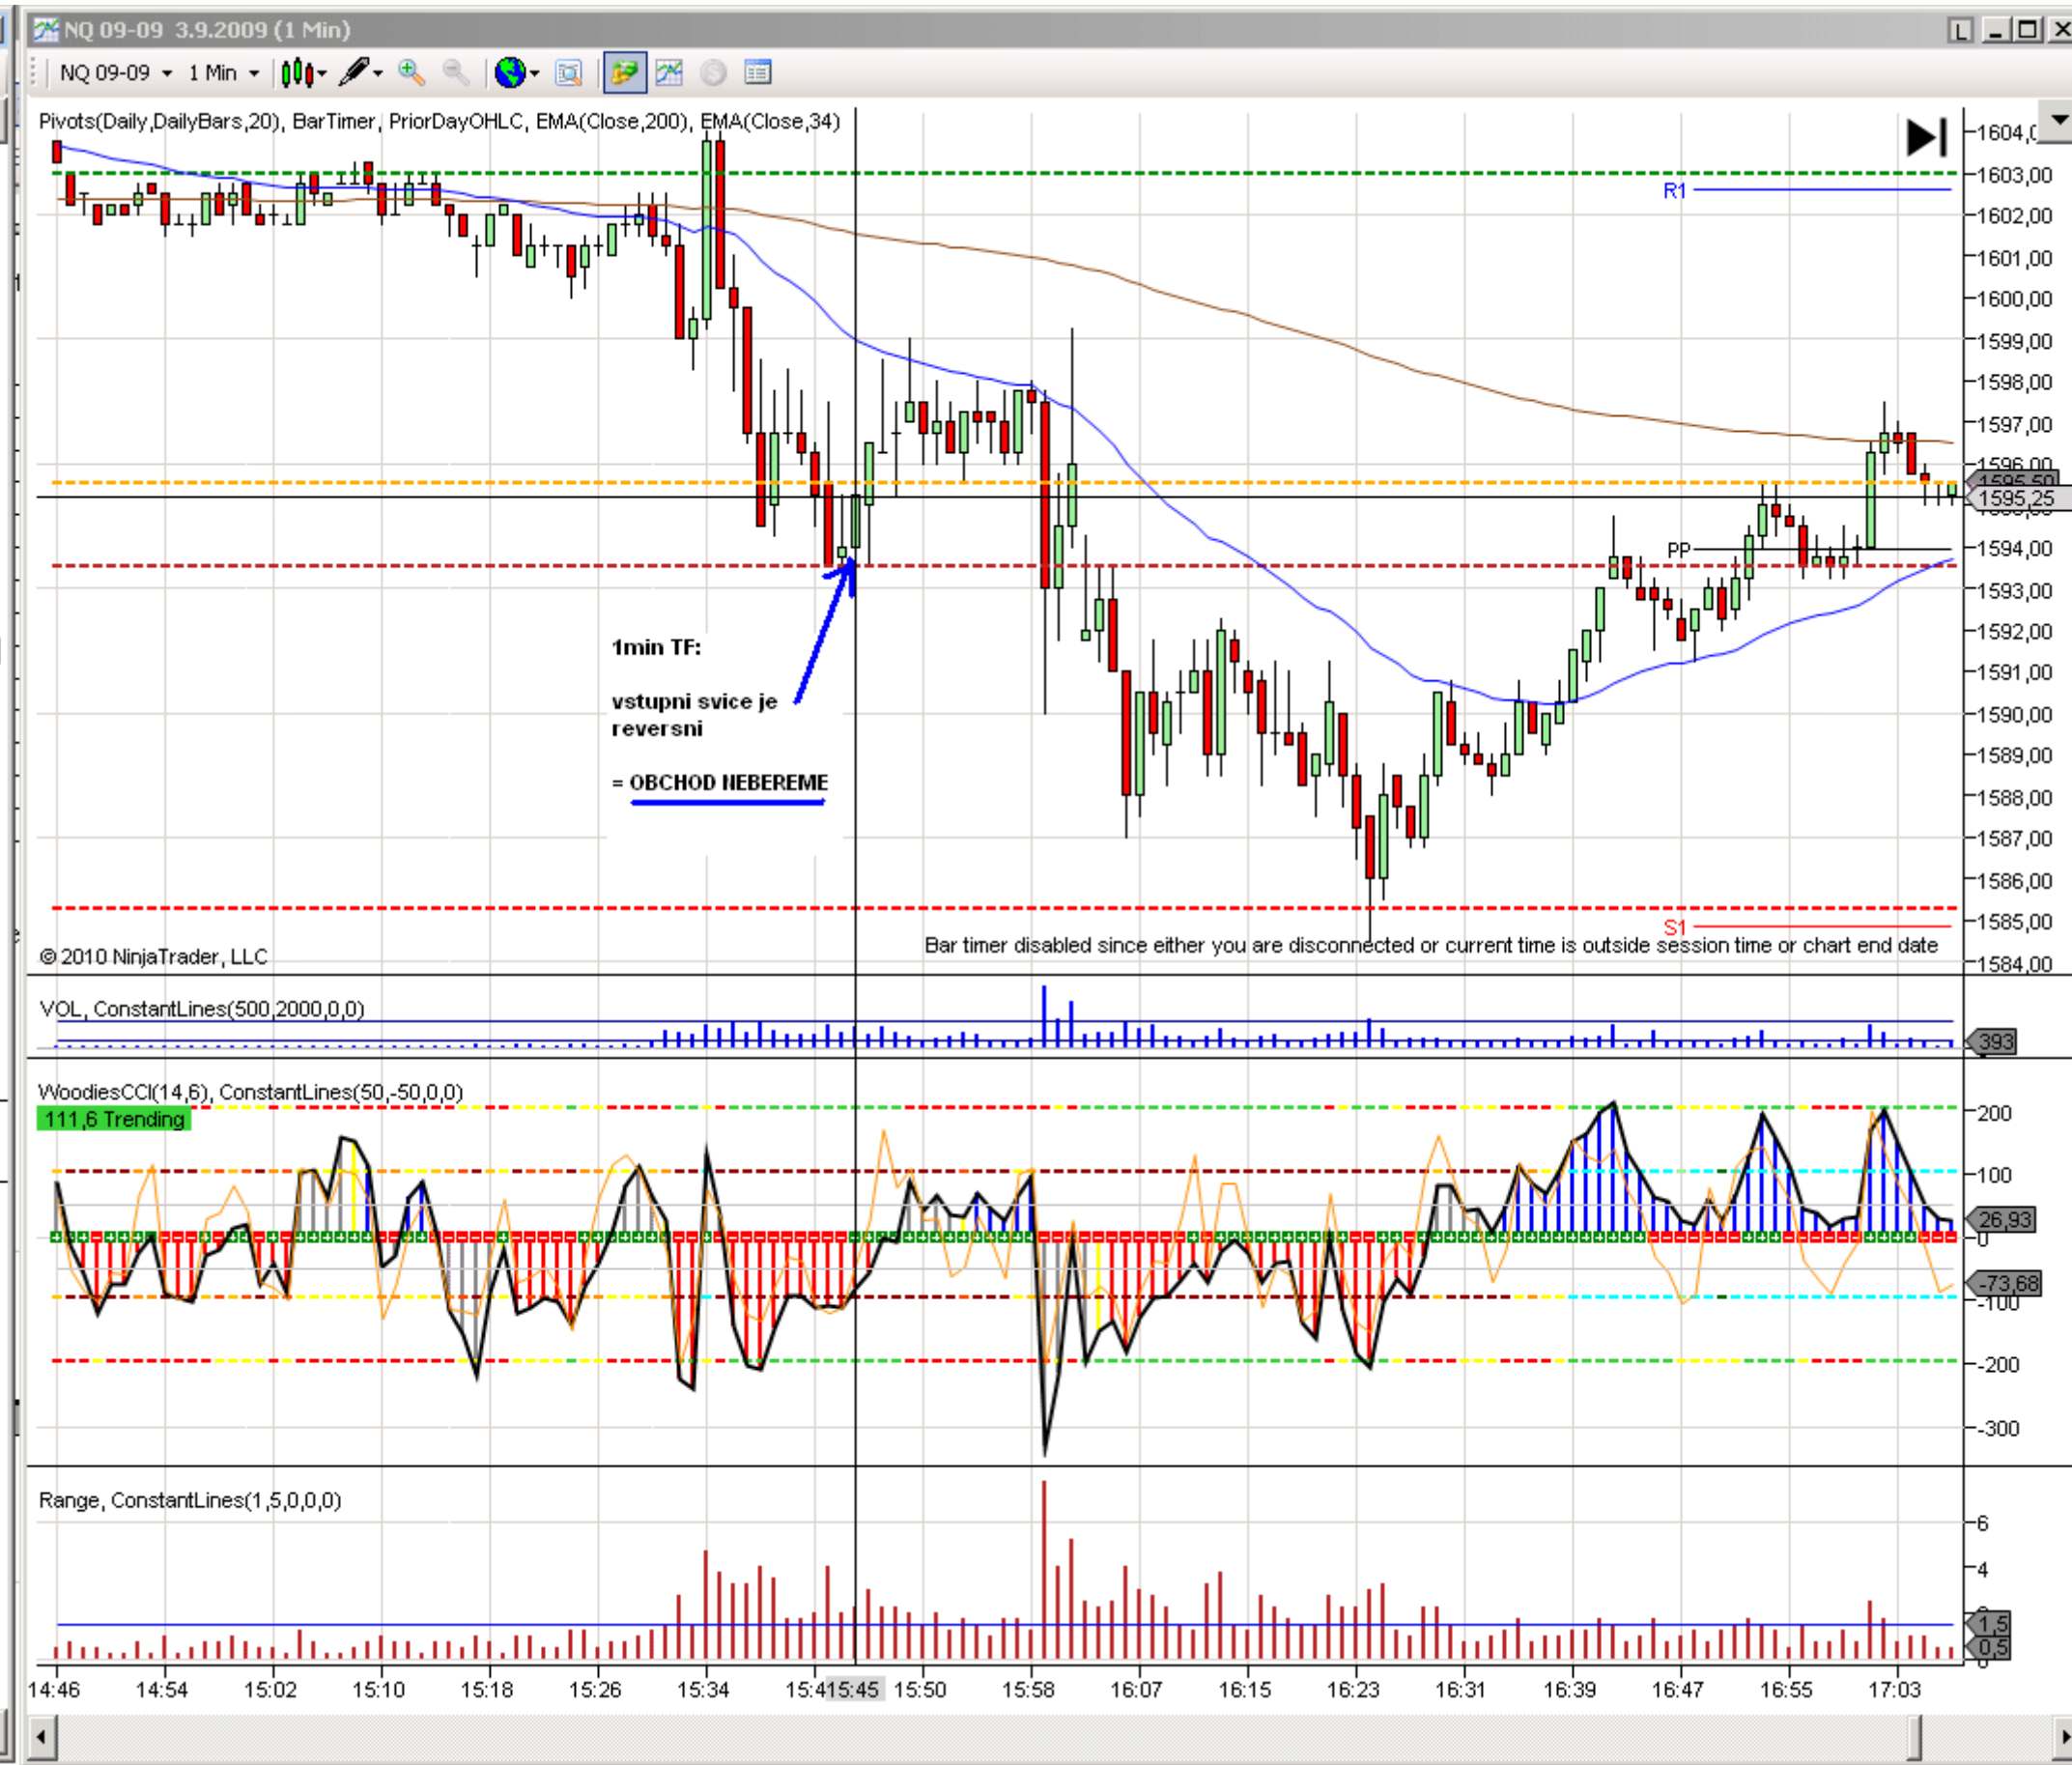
NQ 09-09 3.9.2009 (1 Min)

NQ 09-09 1 Min

Pivots(Daily,DailyBars,20), BarTimer, PriorDayOHLC, EMA(Close,200), EMA(Close,34)

R1

PP

S1

1min TF:

vstupni svice je reversni

= OBCHOD NEBEREME

© 2010 NinjaTrader, LLC

Bar timer disabled since either you are disconnected or current time is outside session time or chart end date

1604,0
1603,00
1602,00
1601,00
1600,00
1599,00
1598,00
1597,00
1596,00
1595,50
1595,25
1594,00
1593,00
1592,00
1591,00
1590,00
1589,00
1588,00
1587,00
1586,00
1585,00
1584,00

VOL, ConstantLines(500,2000,0,0)

393

WoodiesCCI(14,6), ConstantLines(50,-50,0,0)

111,6 Trending

200
100
26,93
0
-73,68
-100
-200
-300

Range, ConstantLines(1,5,0,0,0)

6
4
1,5
0,5
0

14:46 14:54 15:02 15:10 15:18 15:26 15:34 15:41 15:45 15:50 15:58 16:07 16:15 16:23 16:31 16:39 16:47 16:55 17:03